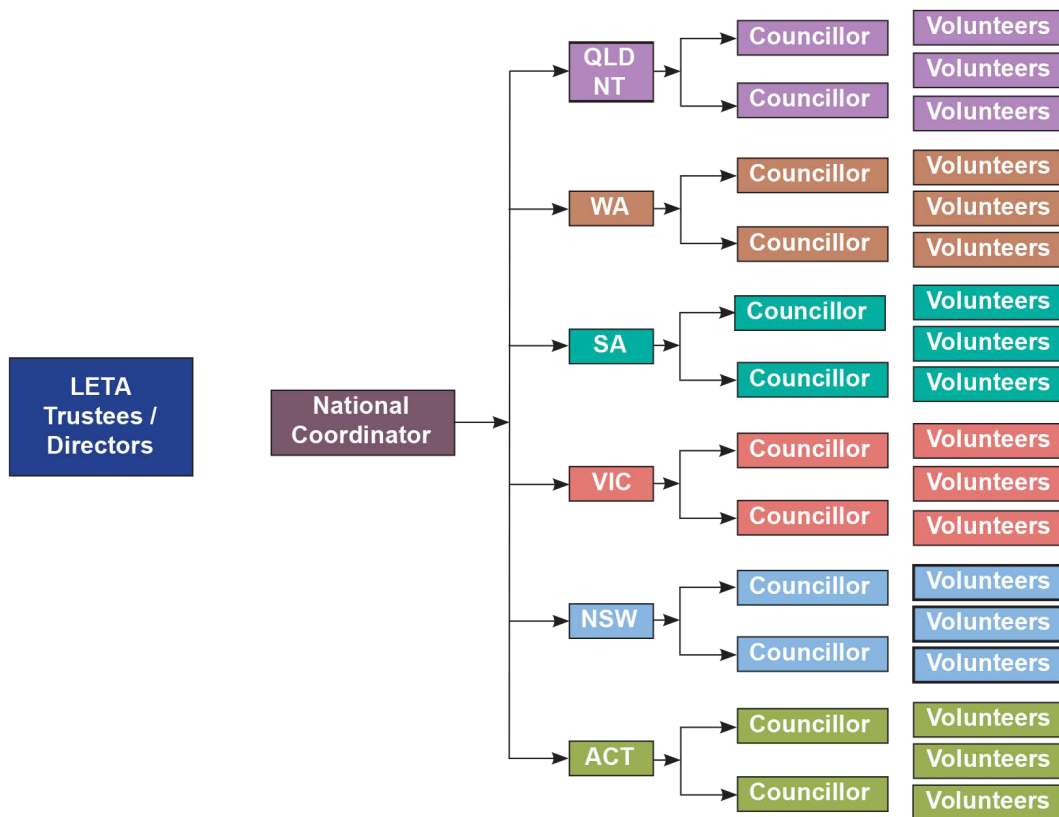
LETA Trustees / Directors

National Coordinator

QLD NT

Councillor

Councillor

Volunteers

Volunteers

Volunteers

WA

Councillor

Councillor

Volunteers

Volunteers

Volunteers

SA

Councillor

Councillor

Volunteers

Volunteers

Volunteers

VIC

Councillor

Councillor

Volunteers

Volunteers

Volunteers

NSW

Councillor

Councillor

Volunteers

Volunteers

Volunteers

ACT

Councillor

Councillor

Volunteers

Volunteers

Volunteers